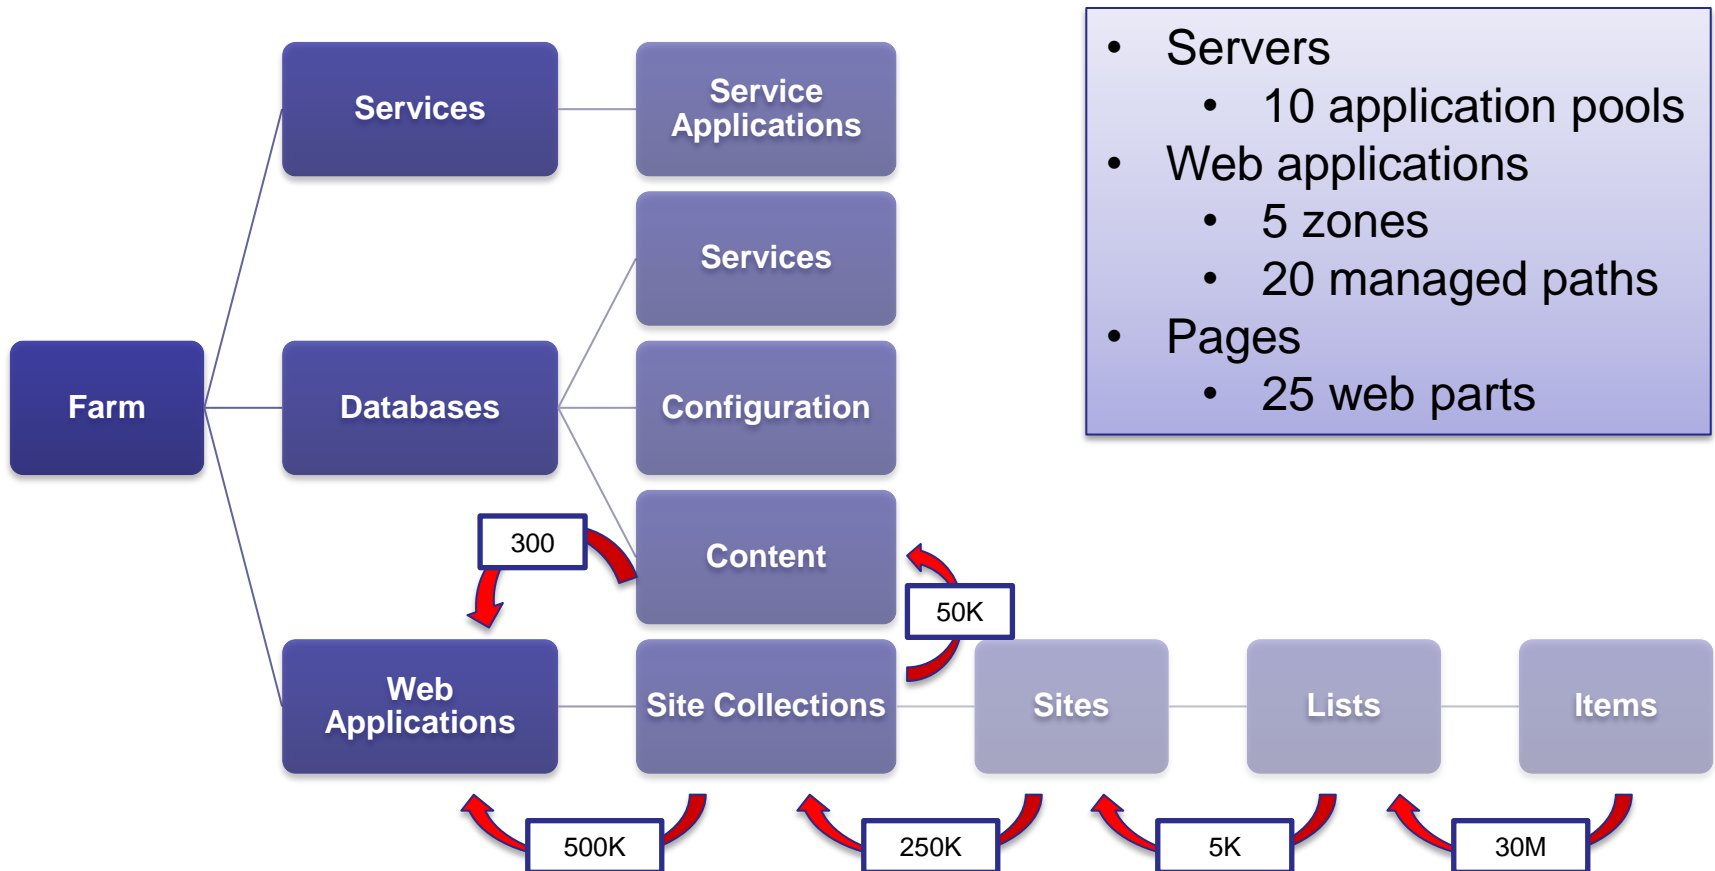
Services

Service Applications

Services

Farm

Databases

Configuration

300

Content

50K

Web Applications

Site Collections

Sites

Lists

Items

500K

250K

5K

30M

• Servers
  • 10 application pools
• Web applications
  • 5 zones
  • 20 managed paths
• Pages
  • 25 web parts